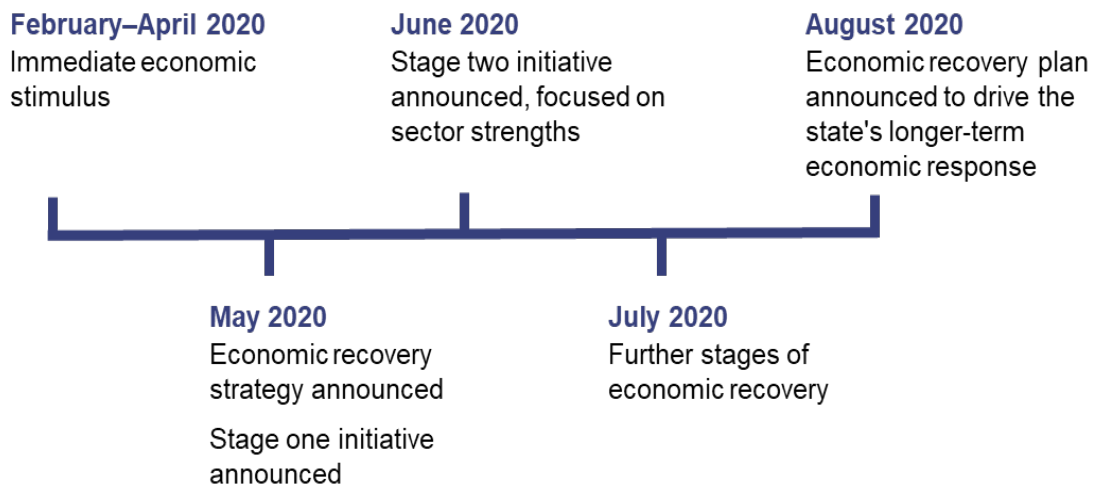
February–April 2020
Immediate economic stimulus

June 2020
Stage two initiative announced, focused on sector strengths

August 2020
Economic recovery plan announced to drive the state's longer-term economic response

May 2020
Economic recovery strategy announced

Stage one initiative announced

July 2020
Further stages of economic recovery